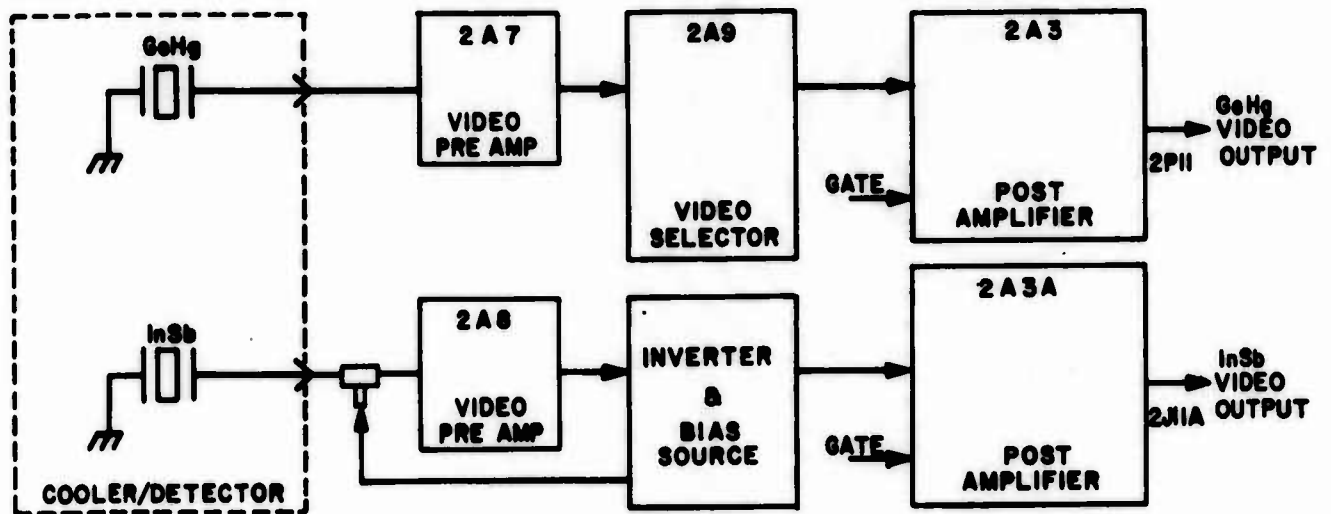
GeHg

2A7
VIDEO PRE AMP

2A9
VIDEO SELECTOR

2A3
GATE
POST AMPLIFIER

2P11
GeHg VIDEO OUTPUT

InSb

2A8
VIDEO PRE AMP

INVERTER & BIAS SOURCE

2A3A
GATE
POST AMPLIFIER

2J11A
InSb VIDEO OUTPUT

COOLER/DETECTOR